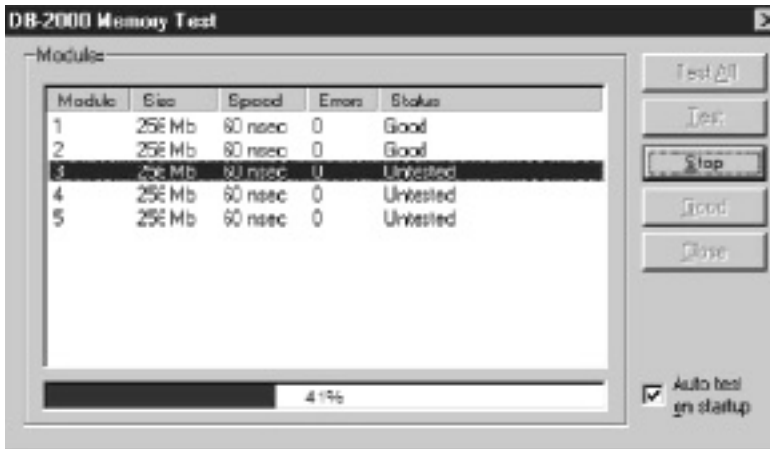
DB-2000 Memory Test

Modules

| Module | Size | Speed | Errors | Status |
|---|---|---|---|---|
| 1 | 256 Mb | 60 nsec | 0 | Good |
| 2 | 256 Mb | 60 nsec | 0 | Good |
| 3 | 256 Mb | 60 nsec | 0 | Untested |
| 4 | 256 Mb | 60 nsec | 0 | Untested |
| 5 | 256 Mb | 60 nsec | 0 | Untested |

41%

Test All
Test
Stop
Good
Close

Auto test on startup